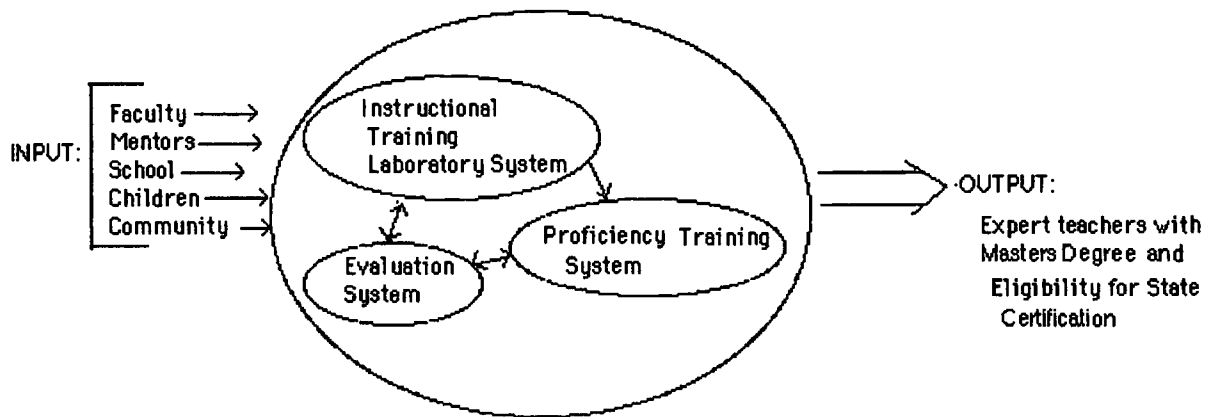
INPUT:
Faculty
Mentors
School
Children
Community

Instructional Training Laboratory System

Proficiency Training System

Evaluation System

OUTPUT:
Expert teachers with Masters Degree and Eligibility for State Certification